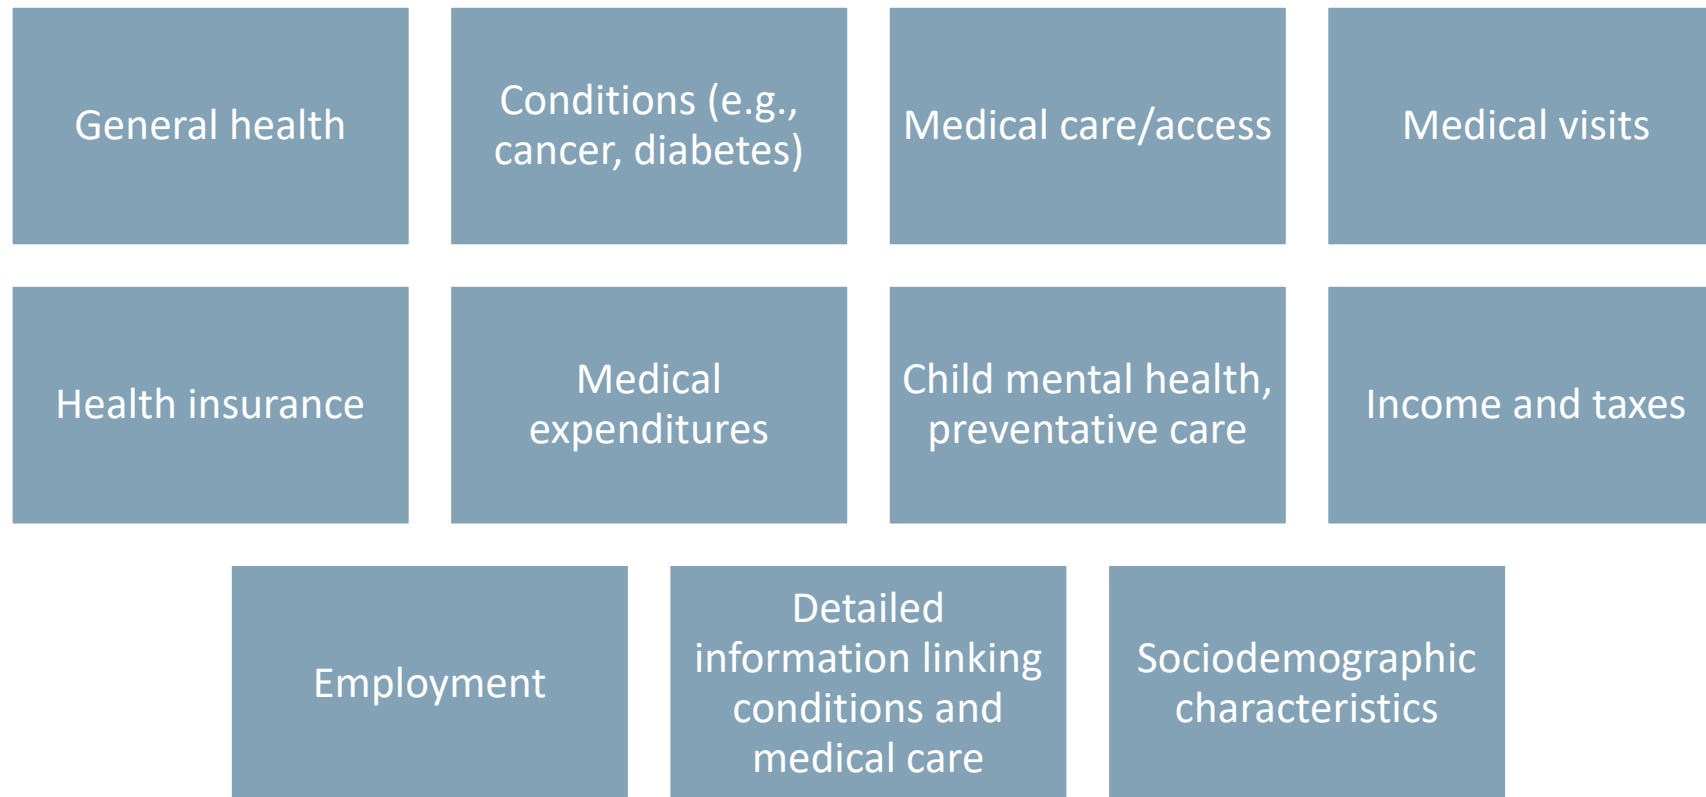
General health

Conditions (e.g., cancer, diabetes)

Medical care/access

Medical visits

Health insurance

Medical expenditures

Child mental health, preventative care

Income and taxes

Employment

Detailed information linking conditions and medical care

Sociodemographic characteristics